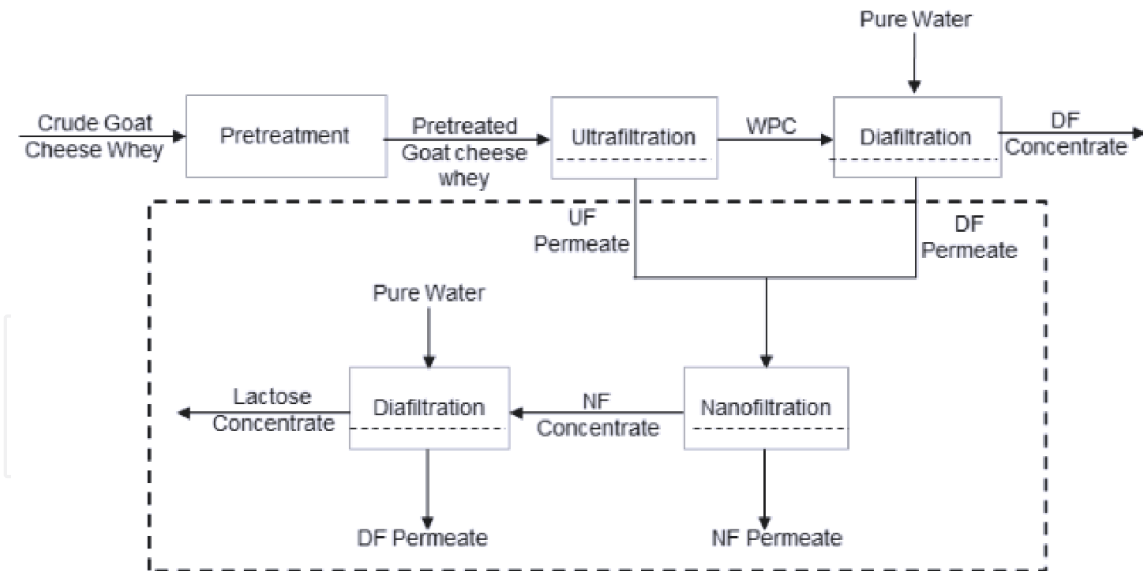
Pure Water

Crude Goat Cheese Whey

Pretreatment

Pretreated Goat cheese whey

Ultrafiltration

WPC

Diafiltration

DF Concentrate

UF Permeate

DF Permeate

Pure Water

Lactose Concentrate

Diafiltration

NF Concentrate

Nanofiltration

DF Permeate

NF Permeate